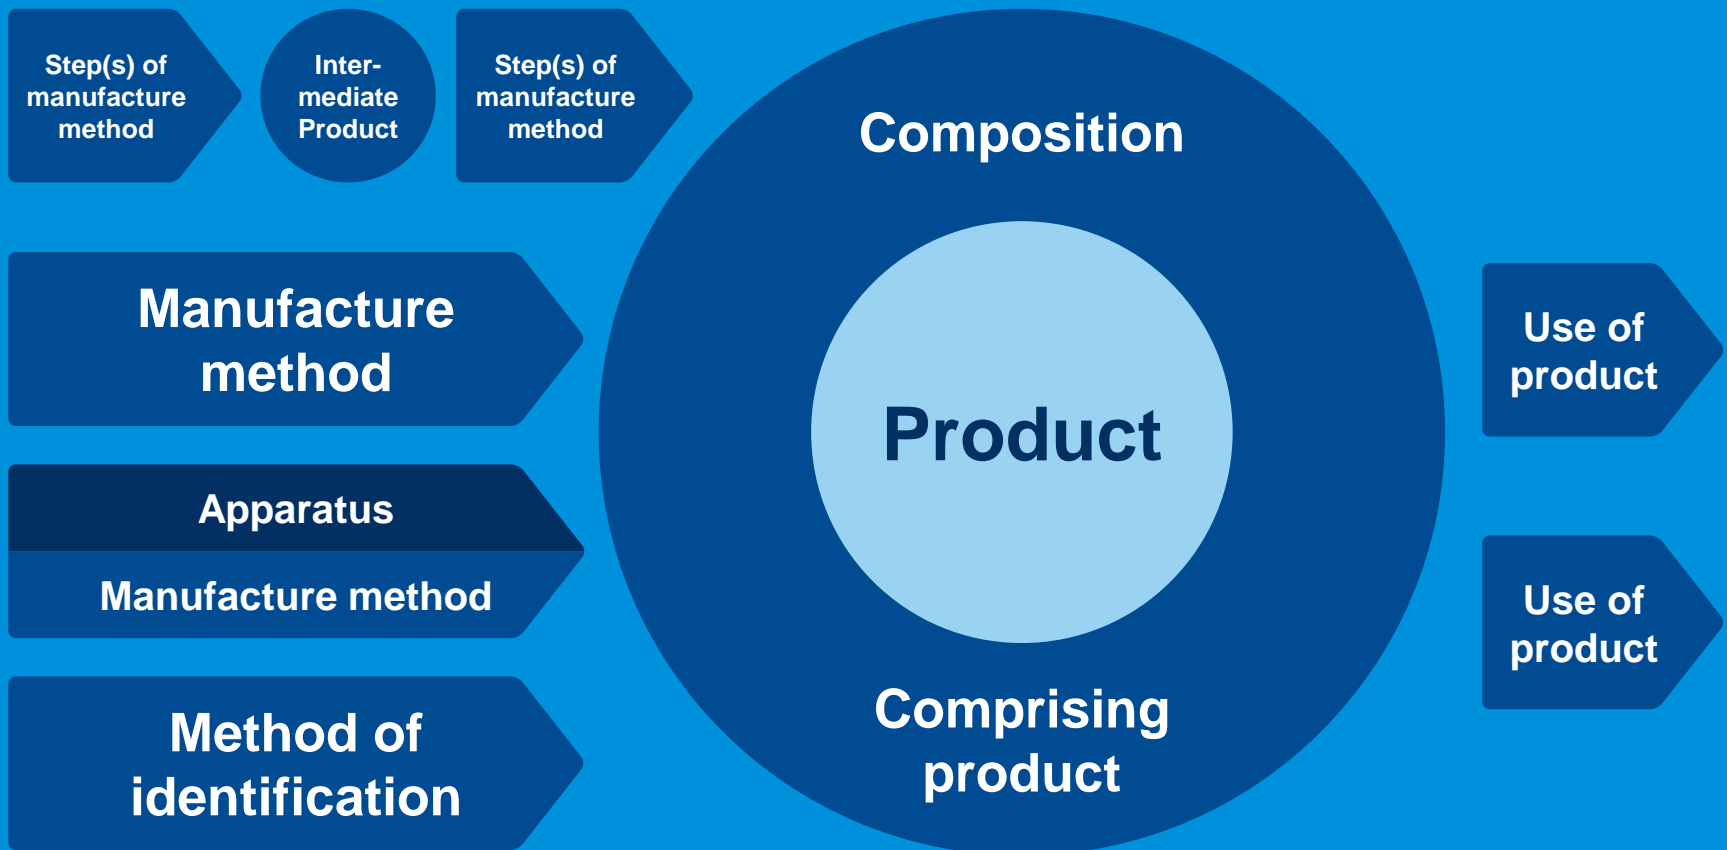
Step(s) of manufacture method

Intermediate Product

Step(s) of manufacture method

Composition

Manufacture method

Product

Use of product

Apparatus

Manufacture method

Use of product

Method of identification

Comprising product